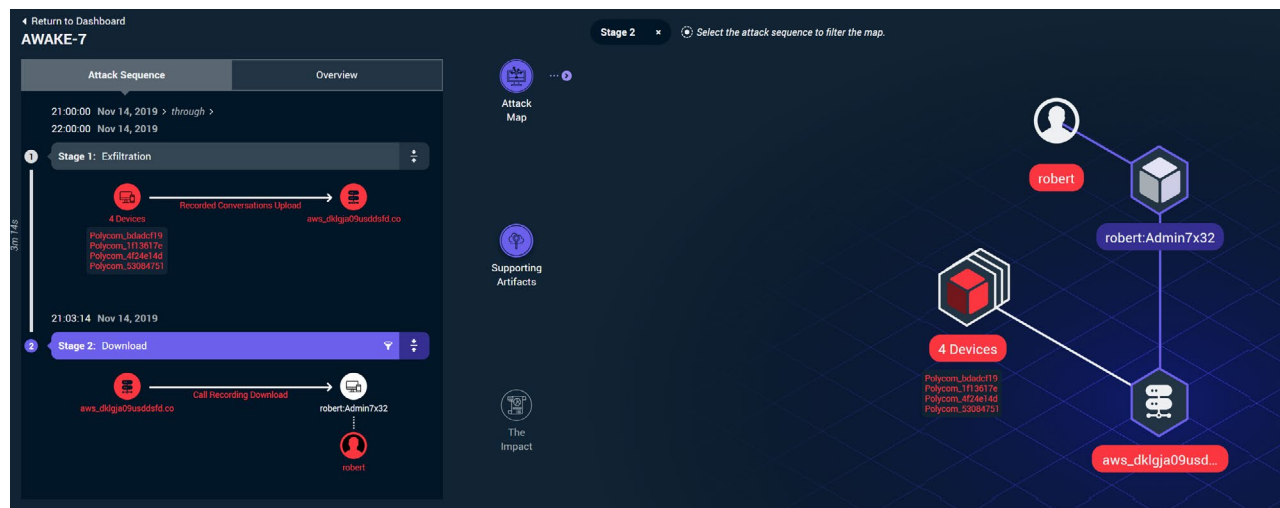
Return to Dashboard
AWAKE-7

Attack Sequence | Overview

21:00:00 Nov 14, 2019 > through >
22:00:00 Nov 14, 2019

1 Stage 1: Exfiltration

4 Devices
Recorded Conversations Upload
aws_dklgja09usddsfd.co
Polycom_bdadcf19
Polycom_1f13617e
Polycom_4f24e14d
Polycom_53084751

3m 14s

21:03:14 Nov 14, 2019

2 Stage 2: Download

aws_dklgja09usddsfd.co
Call Recording Download
robert:Admin7x32
robert

Attack Map
Supporting Artifacts
The Impact

Stage 2 ×
Select the attack sequence to filter the map.

robert
robert:Admin7x32
4 Devices
Polycom_bdadcf19
Polycom_1f13617e
Polycom_4f24e14d
Polycom_53084751
aws_dklgja09usd...